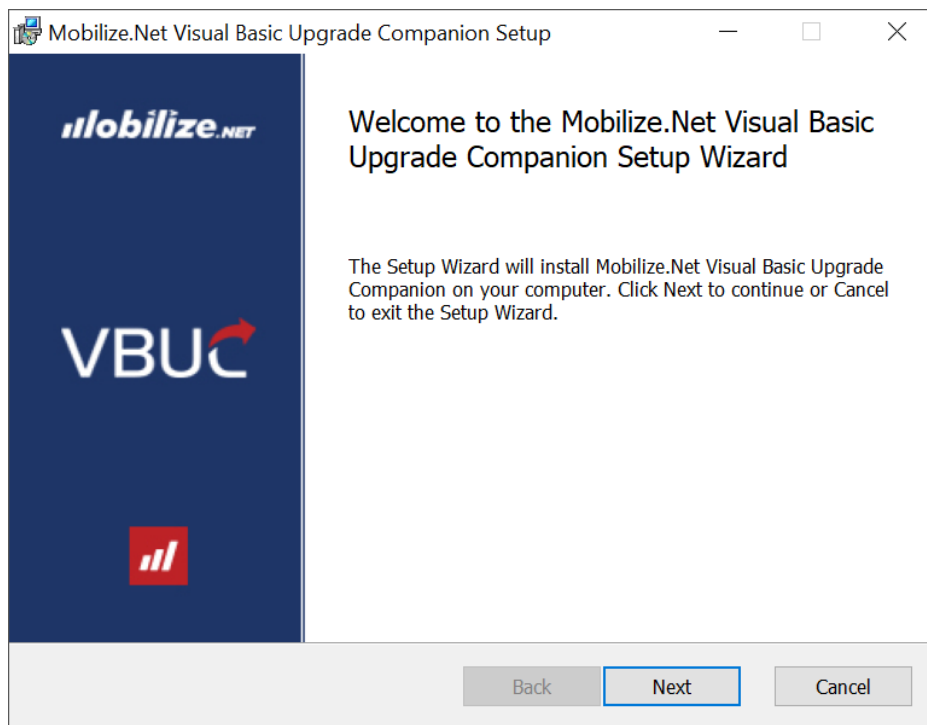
Mobilize.Net Visual Basic Upgrade Companion Setup

Mobilize.NET

VBUC

Welcome to the Mobilize.Net Visual Basic Upgrade Companion Setup Wizard

The Setup Wizard will install Mobilize.Net Visual Basic Upgrade Companion on your computer. Click Next to continue or Cancel to exit the Setup Wizard.

Back

Next

Cancel